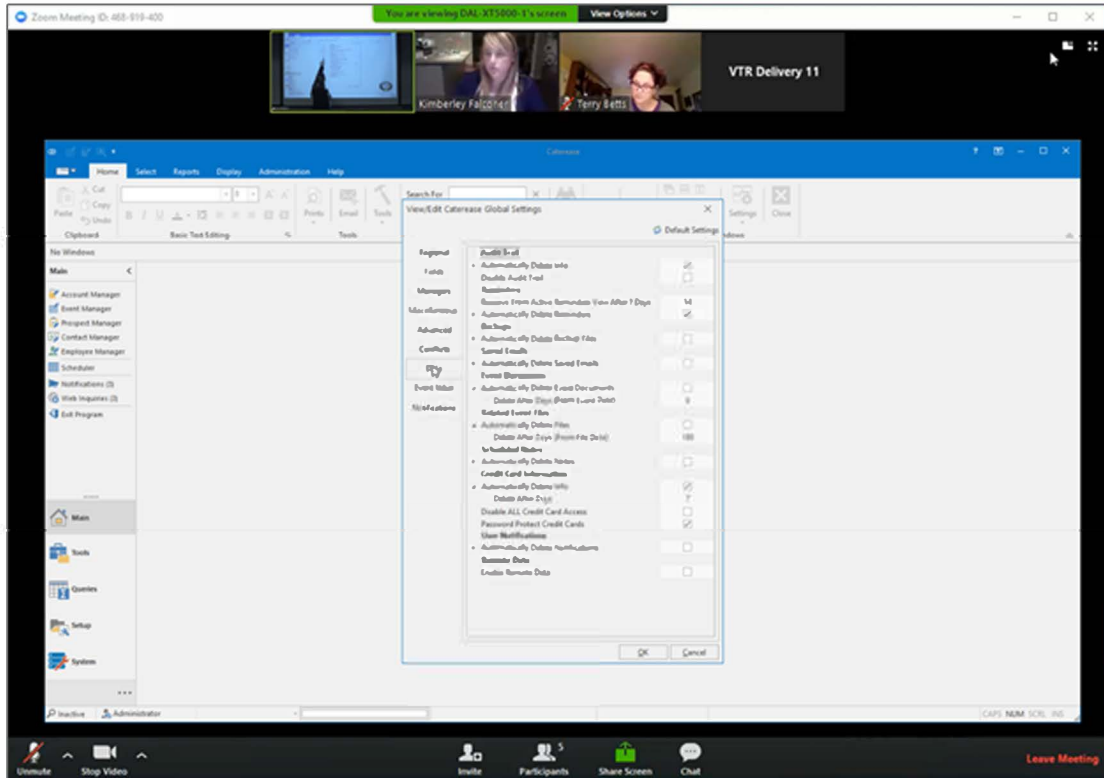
Zoom Meeting ID: 468-919-400

You are viewing DAL-XT5000-1's screen

View Options

Kimberley Falconer

Terry Betts

VTR Delivery 11

Caterease

Home Select Reports Display Administration Help

Cut Copy Paste Undo

Clipboard

Basic Text Editing

Prints Email Tools

Tools

Search For

Settings Close

ndows

No Windows

Main

Account Manager
Event Manager
Prospect Manager
Contact Manager
Employee Manager
Scheduler
Notifications (3)
Web Inquiries (3)
Exit Program

Main
Tools
Queries
Setup
System

View/Edit Caterease Global Settings

Default Settings

Regional
Fields
Managers
Miscellaneous
Advanced
Conform
Pay
Event Value
Notifications

Audit Trail
Automatically Delete Info
Disable Audit Trail
Reminders
Remove From Active Reminder View After ? Days
14
Automatically Delete Reminders
Backups
Automatically Delete Backup Files
Saved Emails
Automatically Delete Saved Emails
Event Documents
Automatically Delete Event Documents
Delete After Days (From Event Date)
Related Event Files
Automatically Delete Files
Delete After Days (From File Date)
Scheduled Notes
Automatically Delete Notes
Credit Card Information
Automatically Delete Info
Delete After Days
7
Disable ALL Credit Card Access
Password Protect Credit Cards
User Notifications
Automatically Delete Notifications
Remote Data
Enable Remote Data

OK Cancel

Inactive Administrator

CAPS NUM SCRL INS

Unmute Stop Video Invite Participants 5 Share Screen Chat Leave Meeting